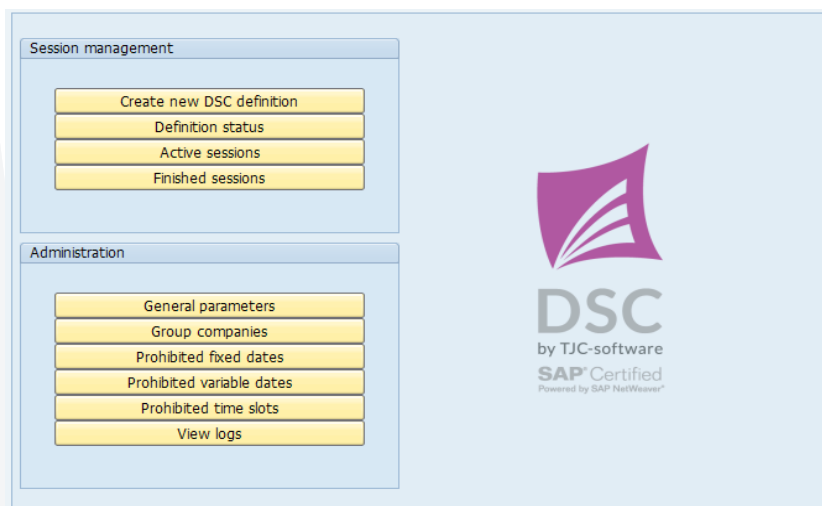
Session management

Create new DSC definition
Definition status
Active sessions
Finished sessions

Administration

General parameters
Group companies
Prohibited fixed dates
Prohibited variable dates
Prohibited time slots
View logs

DSC
by TJC-software
SAP® Certified
Powered by SAP NetWeaver®